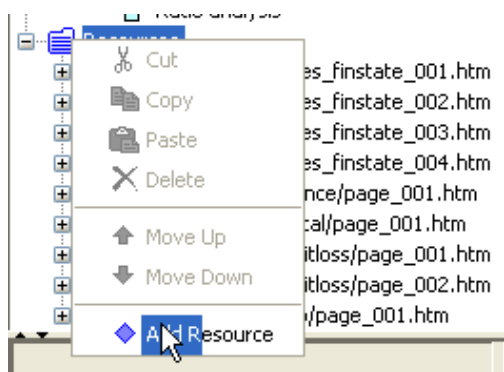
Ratio analysis
Resources
Cut
Copy
Paste
Delete
Move Up
Move Down
Add Resource
es_finstate_001.htm
es_finstate_002.htm
es_finstate_003.htm
es_finstate_004.htm
nce/page_001.htm
tal/page_001.htm
itloss/page_001.htm
itloss/page_002.htm
/page_001.htm